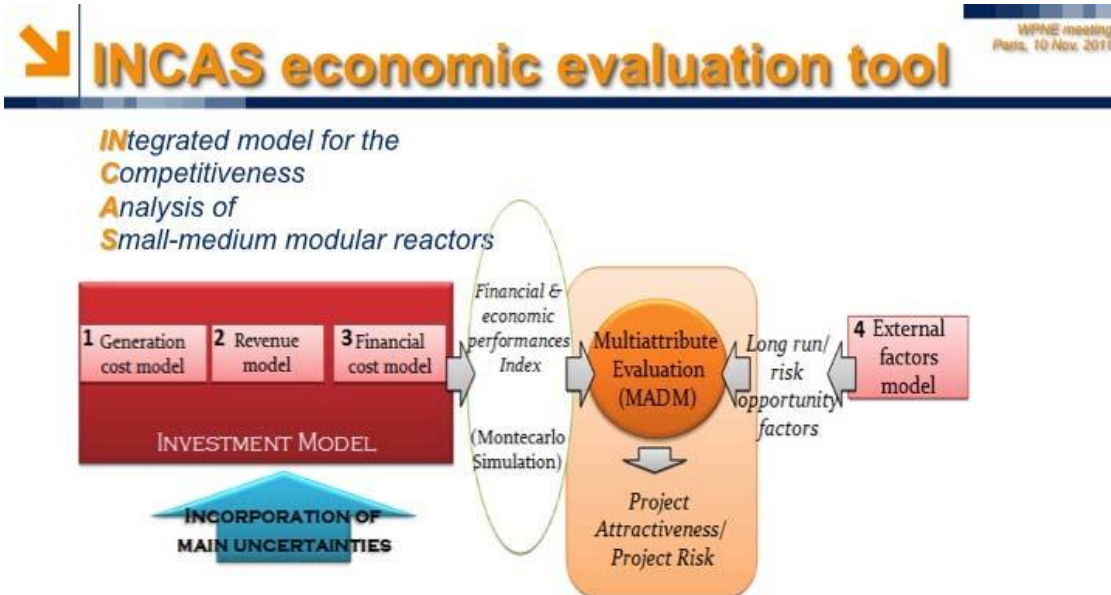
INCAS economic evaluation tool

WPNE meeting
Paris, 10 Nov. 2011

INtegrated model for the
Competitiveness
Analysis of
Small-medium modular reactors

1 Generation cost model

2 Revenue model

3 Financial cost model

INVESTMENT MODEL

INCORPORATION OF MAIN UNCERTAINTIES

Financial & economic performances Index

(Montecarlo Simulation)

Multiattribute Evaluation (MADM)

Project Attractiveness/ Project Risk

Long run/ risk opportunity factors

4 External factors model